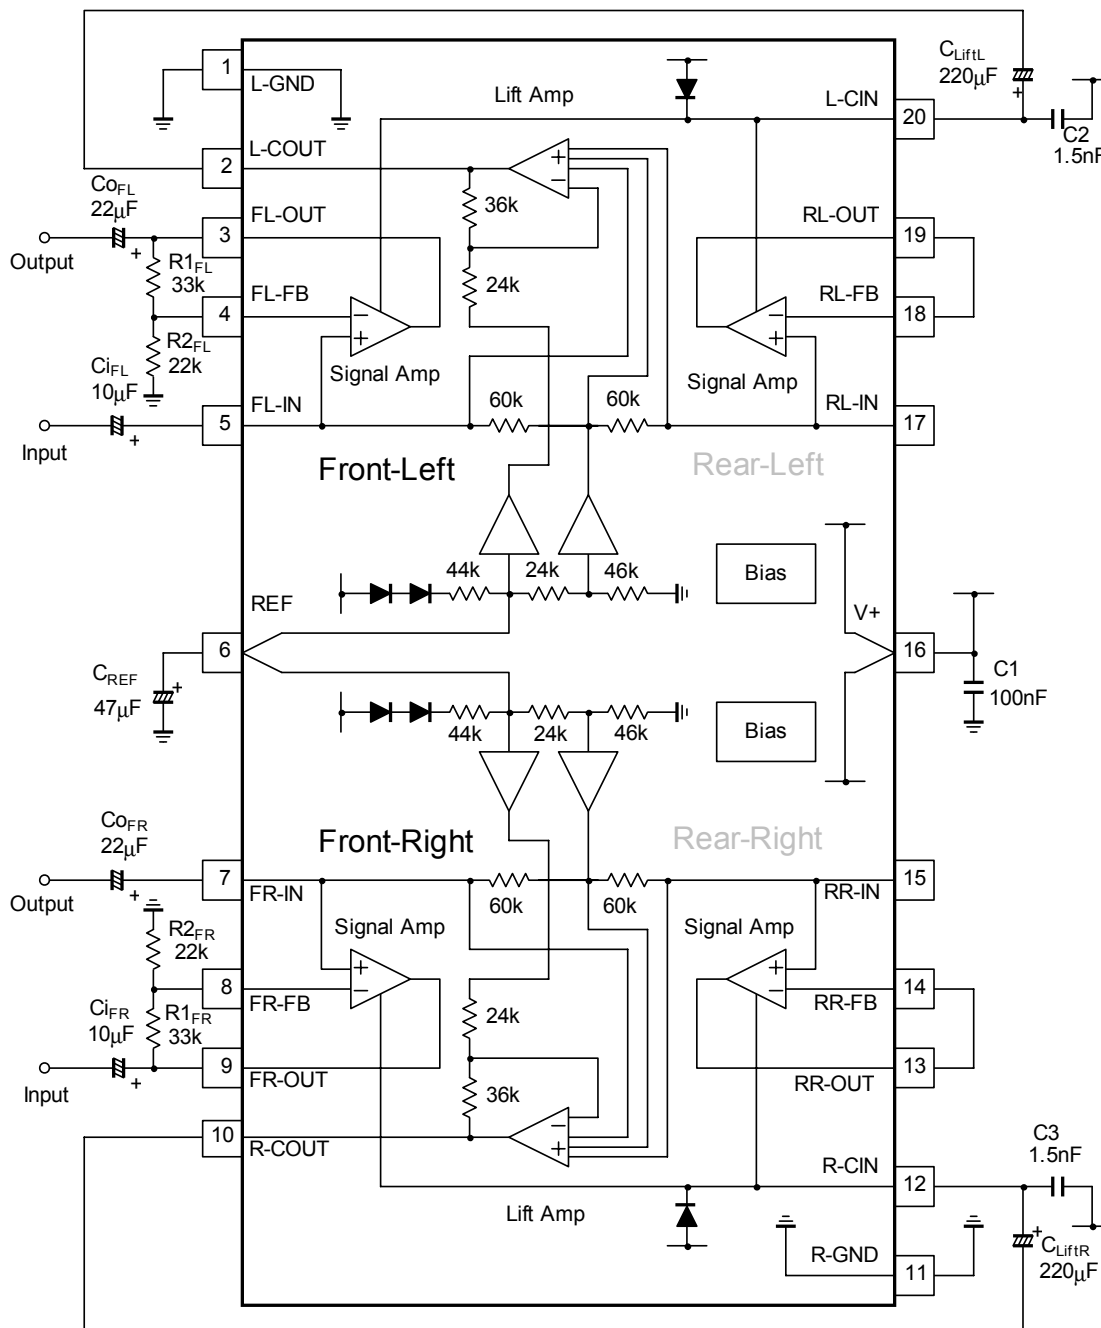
1
L-GND
Lift Amp
$C_{LiftL}$
220μF
+
L-CIN
20
C2
1.5nF
2
L-COUT
+
−
$Co_{FL}$
22μF
36k
FL-OUT
3
RL-OUT
19
Output
+
$R1_{FL}$
33k
24k
FL-FB
4
−
+
RL-FB
18
−
+
$R2_{FL}$
22k
$Ci_{FL}$
10μF
Signal Amp
Signal Amp
FL-IN
60k
60k
RL-IN
5
17
Input
+
Front-Left
Rear-Left
44k
24k
46k
Bias
REF
V+
6
16
$C_{REF}$
+
C1
47μF
100nF
44k
24k
46k
Bias
$Co_{FR}$
22μF
Front-Right
Rear-Right
7
15
Output
FR-IN
60k
60k
RR-IN
+
$R2_{FR}$
22k
Signal Amp
Signal Amp
+
−
+
−
8
FR-FB
14
RR-FB
$Ci_{FR}$
10μF
$R1_{FR}$
33k
24k
9
13
Input
+
FR-OUT
RR-OUT
36k
10
R-COUT
−
+
C3
1.5nF
R-CIN
12
Lift Amp
+
$C_{LiftR}$
R-GND
11
220μF